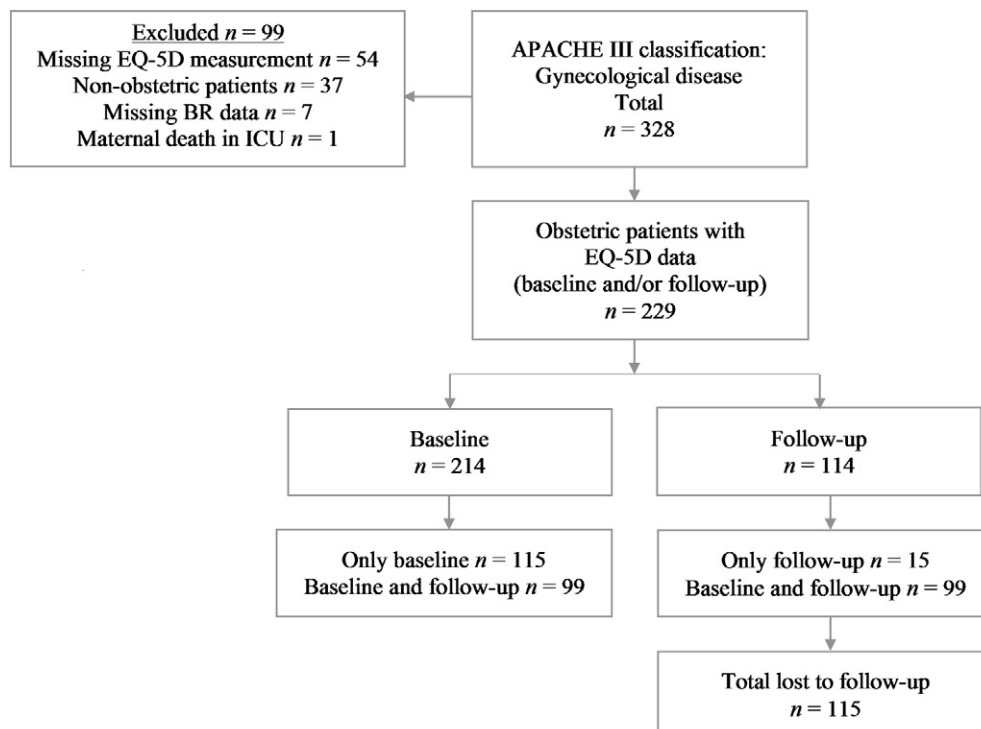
APACHE III classification: Gynecological disease Total
$n = 328$

Excluded $n = 99$
Missing EQ-5D measurement $n = 54$
Non-obstetric patients $n = 37$
Missing BR data $n = 7$
Maternal death in ICU $n = 1$

Obstetric patients with EQ-5D data (baseline and/or follow-up)
$n = 229$

Baseline
$n = 214$

Only baseline $n = 115$
Baseline and follow-up $n = 99$

Follow-up
$n = 114$

Only follow-up $n = 15$
Baseline and follow-up $n = 99$

Total lost to follow-up
$n = 115$